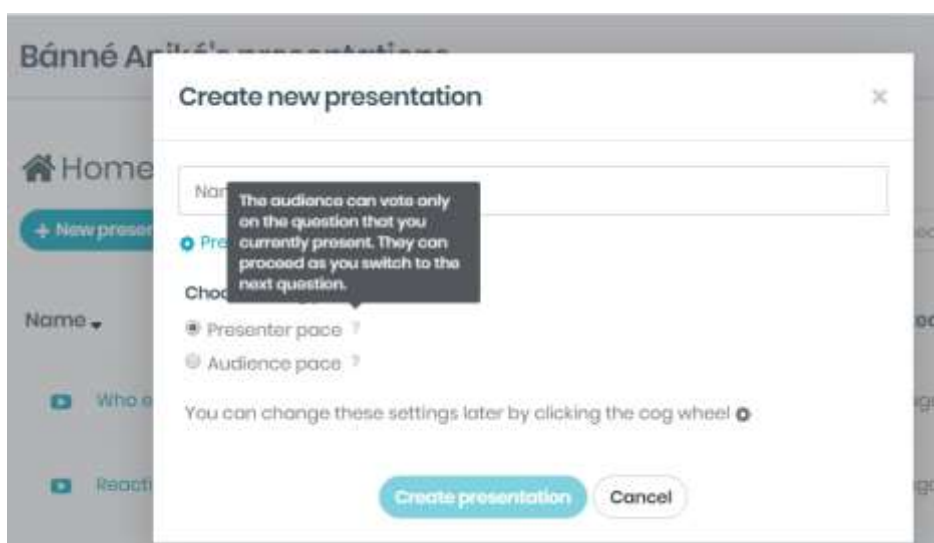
Bánné Ar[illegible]

Create new presentation

×

Home

+ New presen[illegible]

Nar

The audience can vote only on the question that you currently present. They can proceed as you switch to the next question.

Pre

Choo

Name

Presenter pace ?

Audience pace ?

Who e

You can change these settings later by clicking the cog wheel

Reacti

Create presentation

Cancel